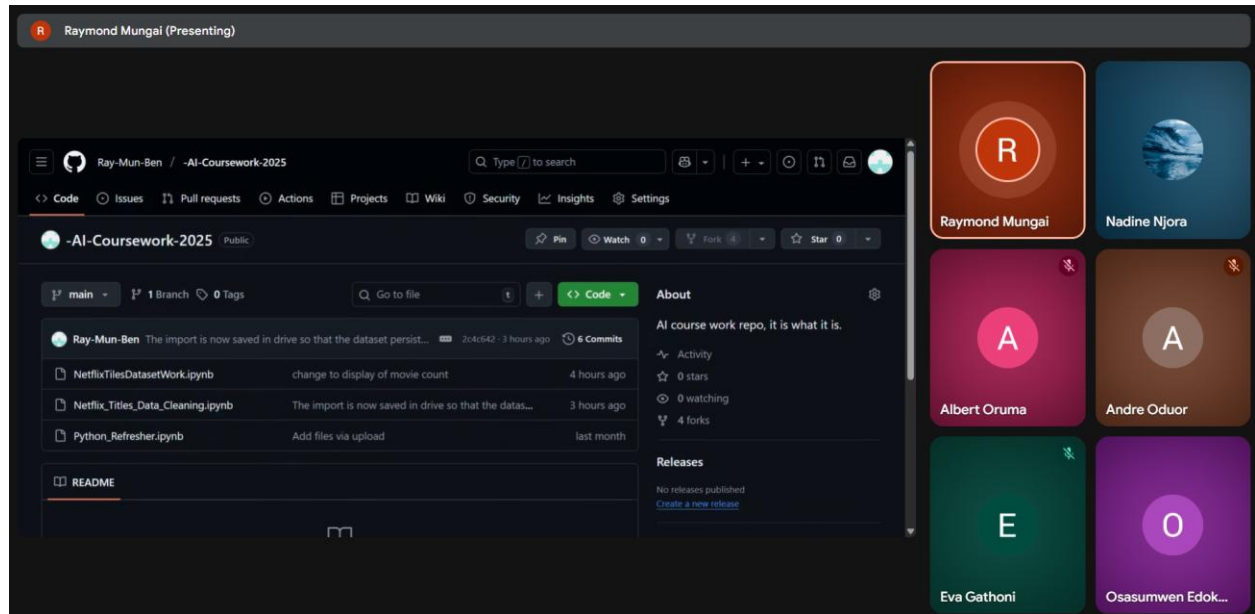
R Raymond Mungai (Presenting)

Ray-Mun-Ben / -AI-Coursework-2025

Type / to search

Code Issues Pull requests Actions Projects Wiki Security Insights Settings

-AI-Coursework-2025 Public

Pin Watch 0 Fork 4 Star 0

main 1 Branch 0 Tags

Go to file t

Code

Ray-Mun-Ben The import is now saved in drive so that the dataset persist... 2c4c642 · 3 hours ago 6 Commits

| | | |
|---|---|---|
| NetflixTilesDatasetWork.ipynb | change to display of movie count | 4 hours ago |
| Netflix_Titles_Data_Cleaning.ipynb | The import is now saved in drive so that the datas... | 3 hours ago |
| Python_Refresher.ipynb | Add files via upload | last month |

README

About

AI course work repo, it is what it is.

Activity

0 stars

0 watching

4 forks

Releases

No releases published

Create a new release

R
Raymond Mungai

Nadine Njora

A
Albert Oruma

A
Andre Oduor

E
Eva Gathoni

O
Osasumwen Edok...